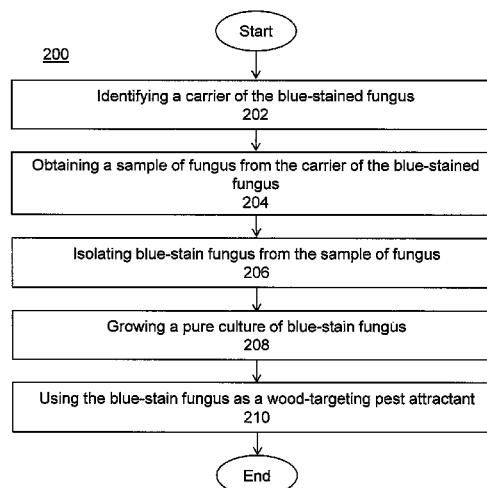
Start

200

Identifying a carrier of the blue-stained fungus
202

Obtaining a sample of fungus from the carrier of the blue-stained fungus
204

Isolating blue-stain fungus from the sample of fungus
206

Growing a pure culture of blue-stain fungus
208

Using the blue-stain fungus as a wood-targeting pest attractant
210

End